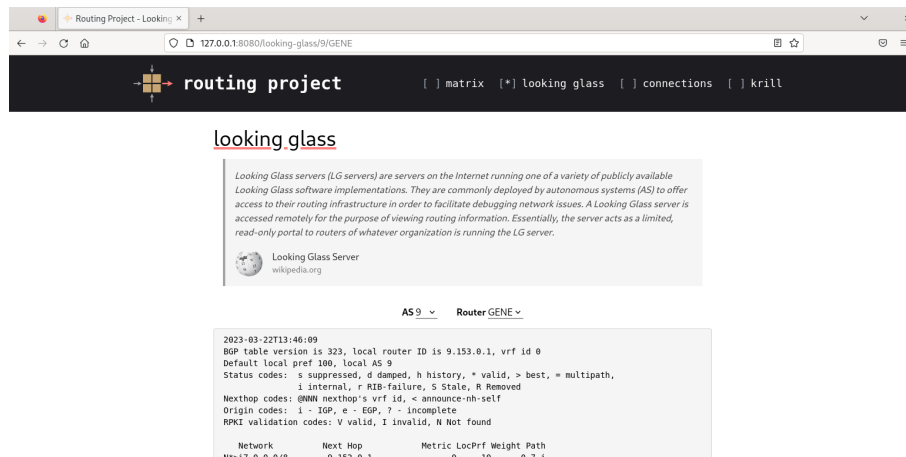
Routing Project - Looking ×
+
127.0.0.1:8080/looking-glass/9/GENE

routing project
[ ] matrix [*] looking glass [ ] connections [ ] krill

looking glass

Looking Glass servers (LG servers) are servers on the Internet running one of a variety of publicly available Looking Glass software implementations. They are commonly deployed by autonomous systems (AS) to offer access to their routing infrastructure in order to facilitate debugging network issues. A Looking Glass server is accessed remotely for the purpose of viewing routing information. Essentially, the server acts as a limited, read-only portal to routers of whatever organization is running the LG server.

Looking Glass Server
wikipedia.org

AS 9 Router GENE

2023-03-22T13:46:09
BGP table version is 323, local router ID is 9.153.0.1, vrf id 0
Default local pref 100, local AS 9
Status codes: s suppressed, d damped, h history, * valid, > best, = multipath,
i internal, r RIB-failure, S Stale, R Removed
Nexthop codes: @NNN nexthop's vrf id, < announce-nh-self
Origin codes: i - IGP, e - EGP, ? - incomplete
RPKI validation codes: V valid, I invalid, N Not found

Network Next Hop Metric LocPrf Weight Path
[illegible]